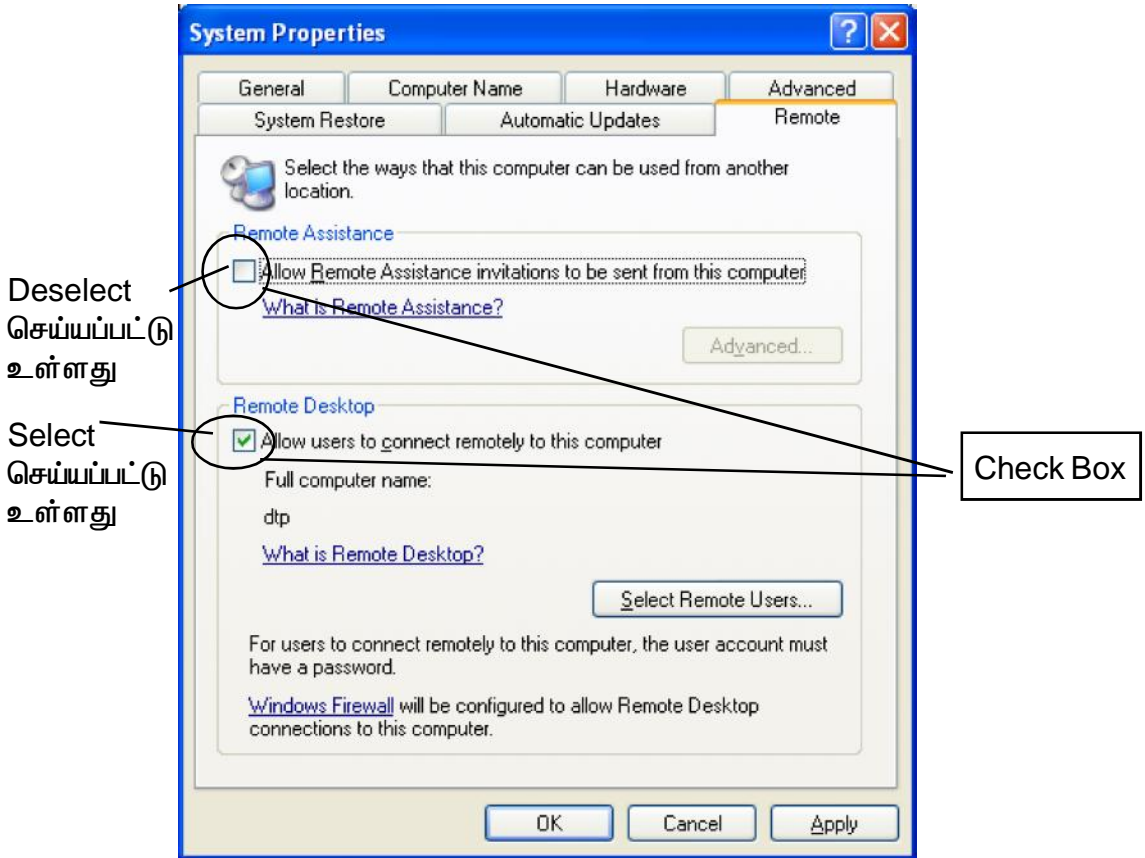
System Properties

General | Computer Name | Hardware | Advanced
System Restore | Automatic Updates | Remote

Select the ways that this computer can be used from another location.

Remote Assistance

Allow Remote Assistance invitations to be sent from this computer

What is Remote Assistance?

Advanced...

Remote Desktop

Allow users to connect remotely to this computer

Full computer name:

dtp

What is Remote Desktop?

Select Remote Users...

For users to connect remotely to this computer, the user account must have a password.

Windows Firewall will be configured to allow Remote Desktop connections to this computer.

OK Cancel Apply

Deselect செய்யப்பட்டு உள்ளது

Select செய்யப்பட்டு உள்ளது

Check Box